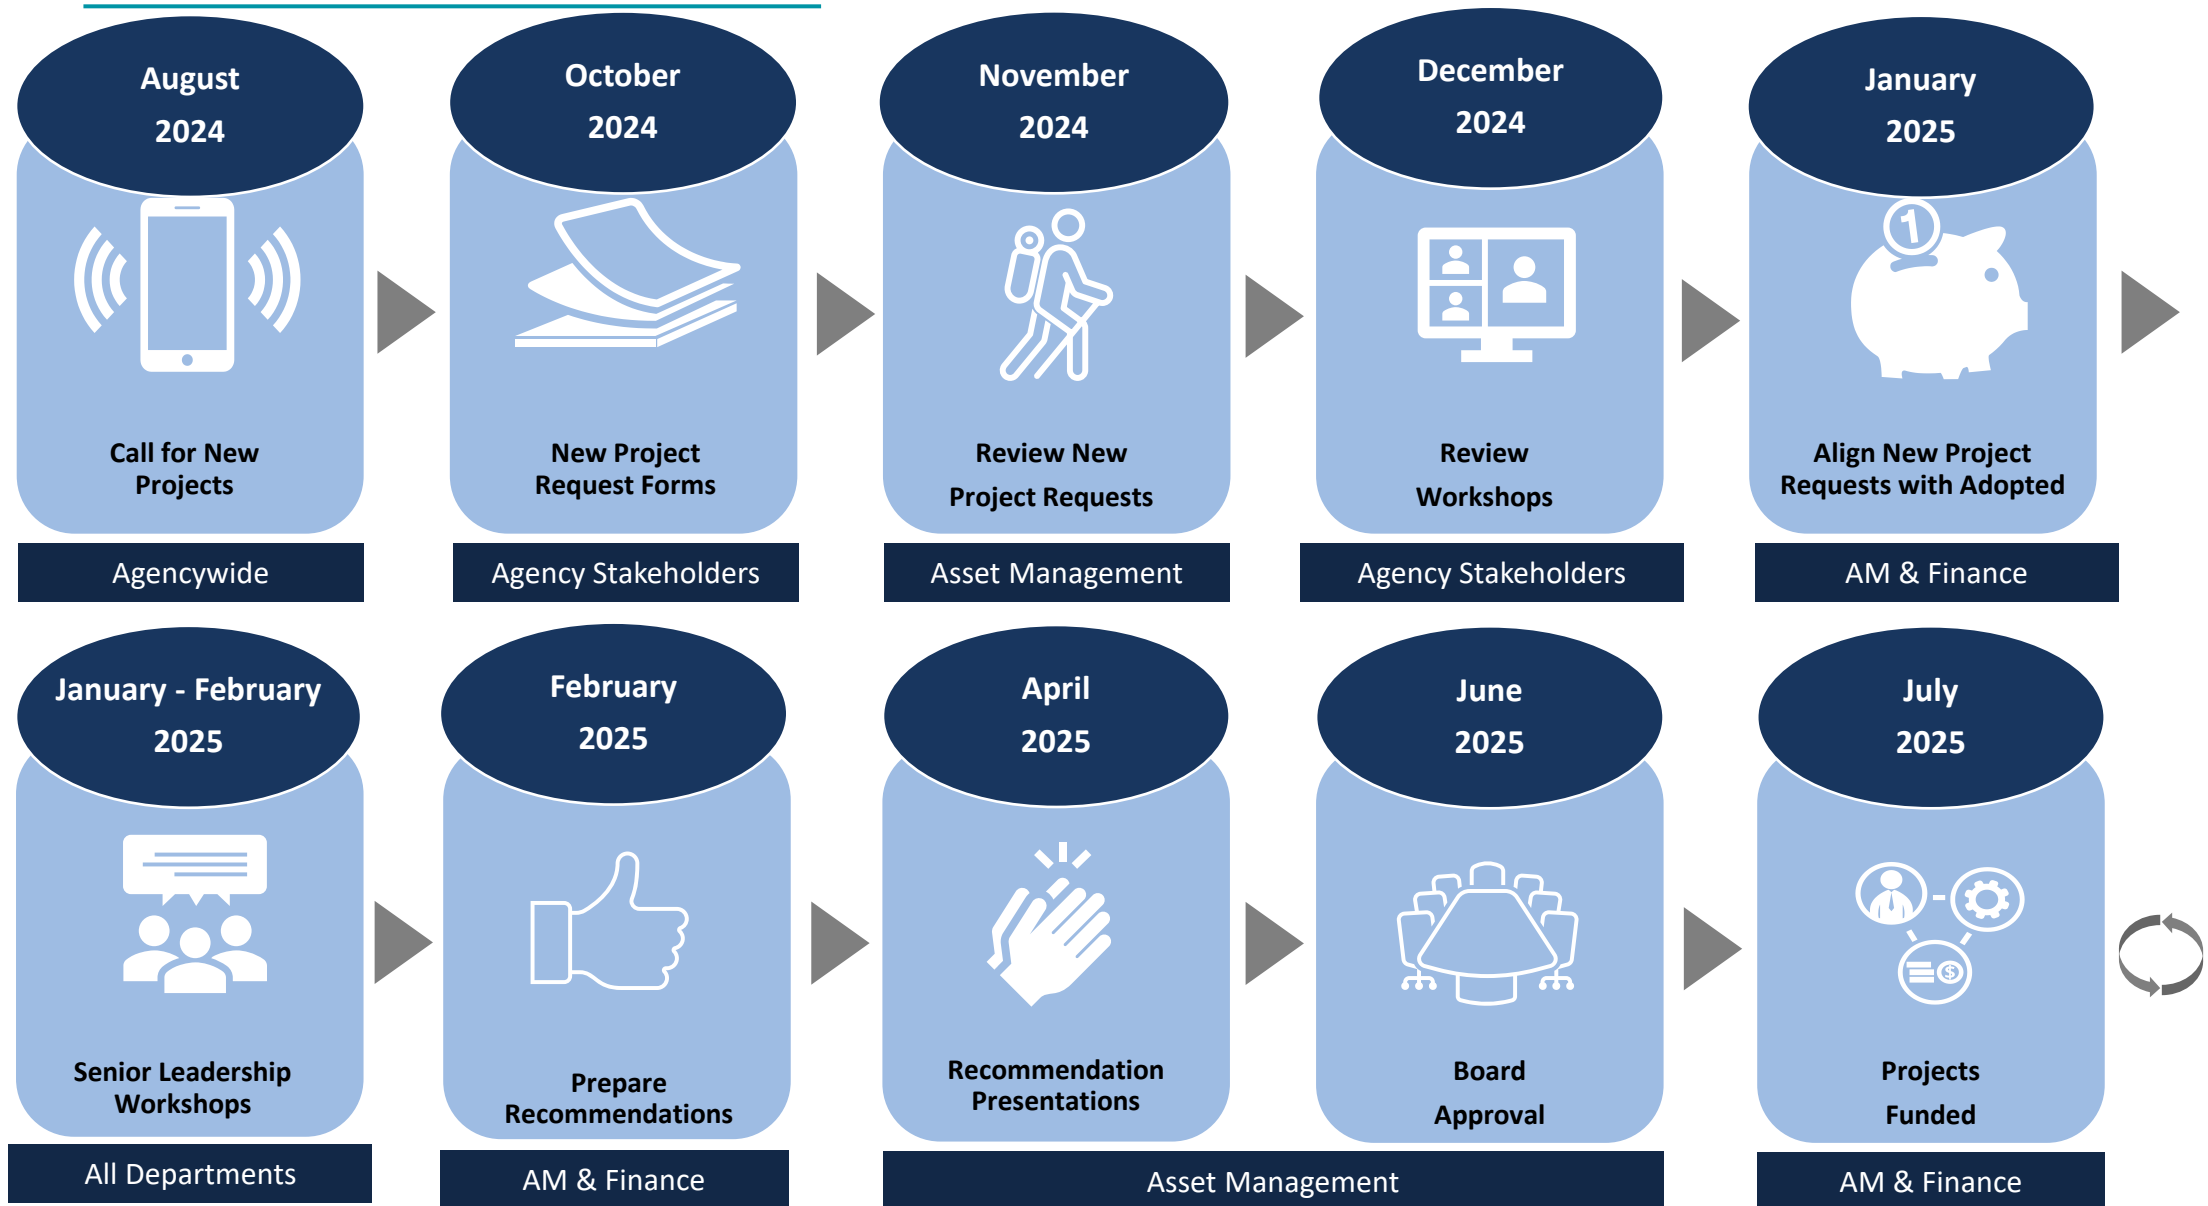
August 2024

Call for New Projects

Agencywide

October 2024

New Project Request Forms

Agency Stakeholders

November 2024

Review New Project Requests

Asset Management

December 2024

Review Workshops

Agency Stakeholders

January 2025

Align New Project Requests with Adopted

AM & Finance

January - February 2025

Senior Leadership Workshops

All Departments

February 2025

Prepare Recommendations

AM & Finance

April 2025

Recommendation Presentations

June 2025

Board Approval

Asset Management

July 2025

Projects Funded

AM & Finance